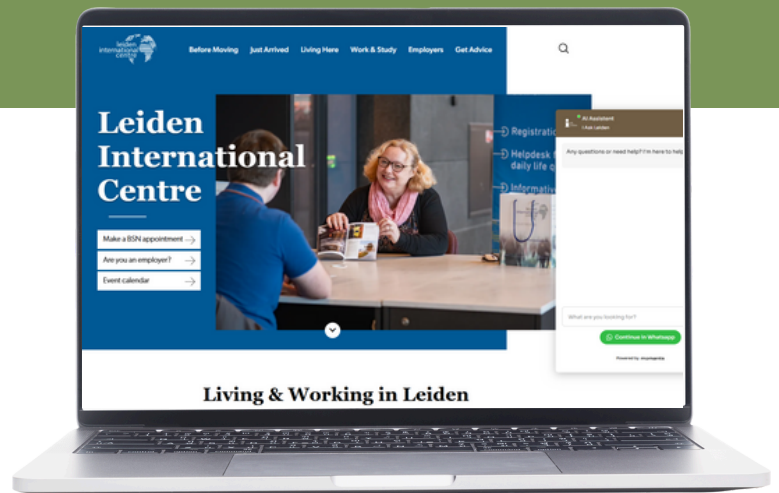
leiden international centre

Before Moving Just Arrived Living Here Work & Study Employers Get Advice

Leiden International Centre

Make a BSN appointment →

Are you an employer? →

Event calendar →

Registration

Helpdesk for daily life q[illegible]

Informative

AI Assistant
1 Ask Leiden

Any questions or need help? I'm here to help

What are you looking for?

Continue in Whatsapp

Powered by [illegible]

Living & Working in Leiden